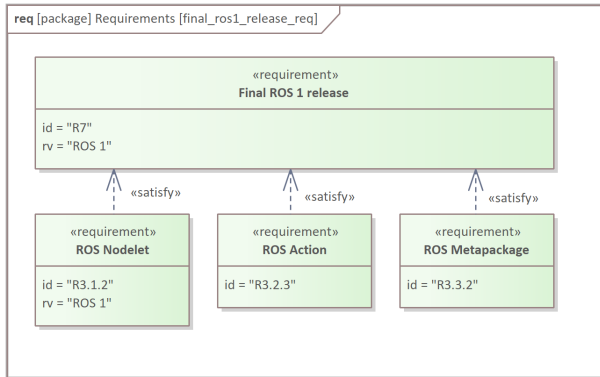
**req** [package] Requirements [final_ros1_release_req]

«requirement»
**Final ROS 1 release**

id = "R7"
rv = "ROS 1"

«satisfy»

«satisfy»

«satisfy»

«requirement»
**ROS Nodelet**

id = "R3.1.2"
rv = "ROS 1"

«requirement»
**ROS Action**

id = "R3.2.3"

«requirement»
**ROS Metapackage**

id = "R3.3.2"